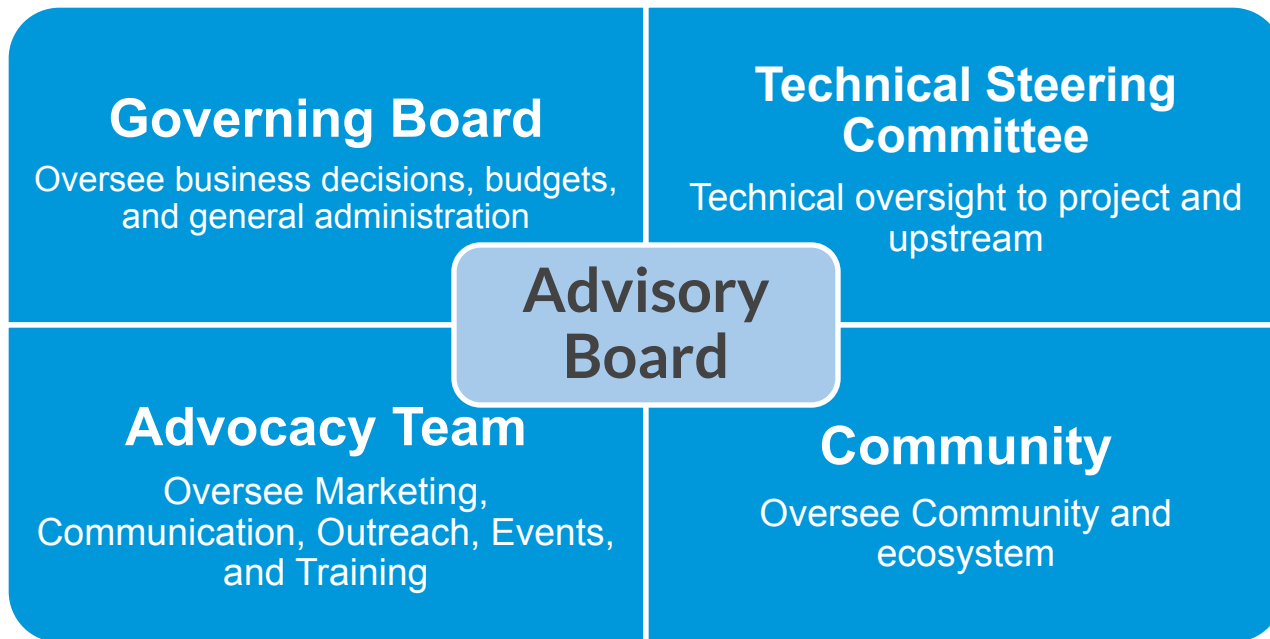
Governing Board

Oversee business decisions, budgets, and general administration

Technical Steering Committee

Technical oversight to project and upstream

Advisory Board

Advocacy Team

Oversee Marketing, Communication, Outreach, Events, and Training

Community

Oversee Community and ecosystem